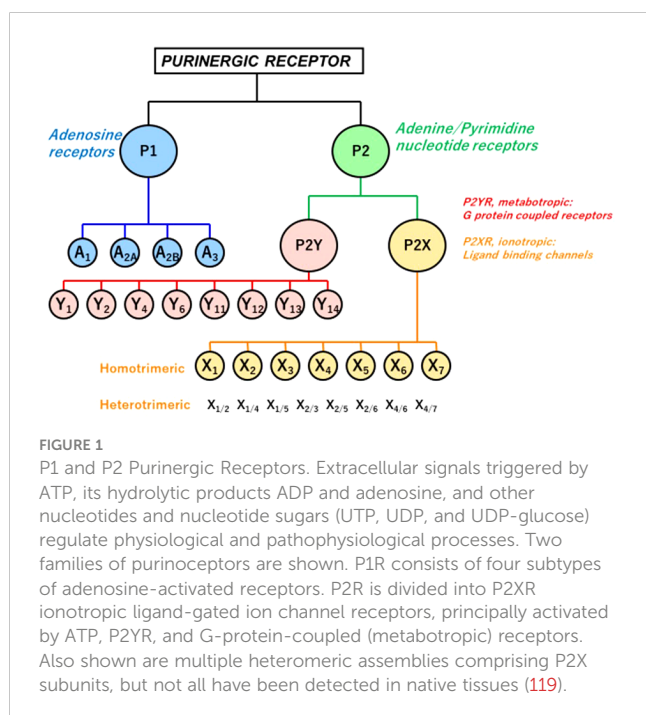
PURINERGIC RECEPTOR

Adenosine receptors

P1

P2

Adenine/Pyrimidine nucleotide receptors

P2YR, metabotropic: G protein coupled receptors

$A_1$ $A_{2A}$ $A_{2B}$ $A_3$

P2Y

P2X

P2XR, ionotropic: Ligand binding channels

$Y_1$ $Y_2$ $Y_4$ $Y_6$ $Y_{11}$ $Y_{12}$ $Y_{13}$ $Y_{14}$

Homotrimeric $X_1$ $X_2$ $X_3$ $X_4$ $X_5$ $X_6$ $X_7$

Heterotrimeric $X_{1/2}$ $X_{1/4}$ $X_{1/5}$ $X_{2/3}$ $X_{2/5}$ $X_{2/6}$ $X_{4/6}$ $X_{4/7}$

FIGURE 1

P1 and P2 Purinergic Receptors. Extracellular signals triggered by ATP, its hydrolytic products ADP and adenosine, and other nucleotides and nucleotide sugars (UTP, UDP, and UDP-glucose) regulate physiological and pathophysiological processes. Two families of purinoceptors are shown. P1R consists of four subtypes of adenosine-activated receptors. P2R is divided into P2XR ionotropic ligand-gated ion channel receptors, principally activated by ATP, P2YR, and G-protein-coupled (metabotropic) receptors. Also shown are multiple heteromeric assemblies comprising P2X subunits, but not all have been detected in native tissues (119).